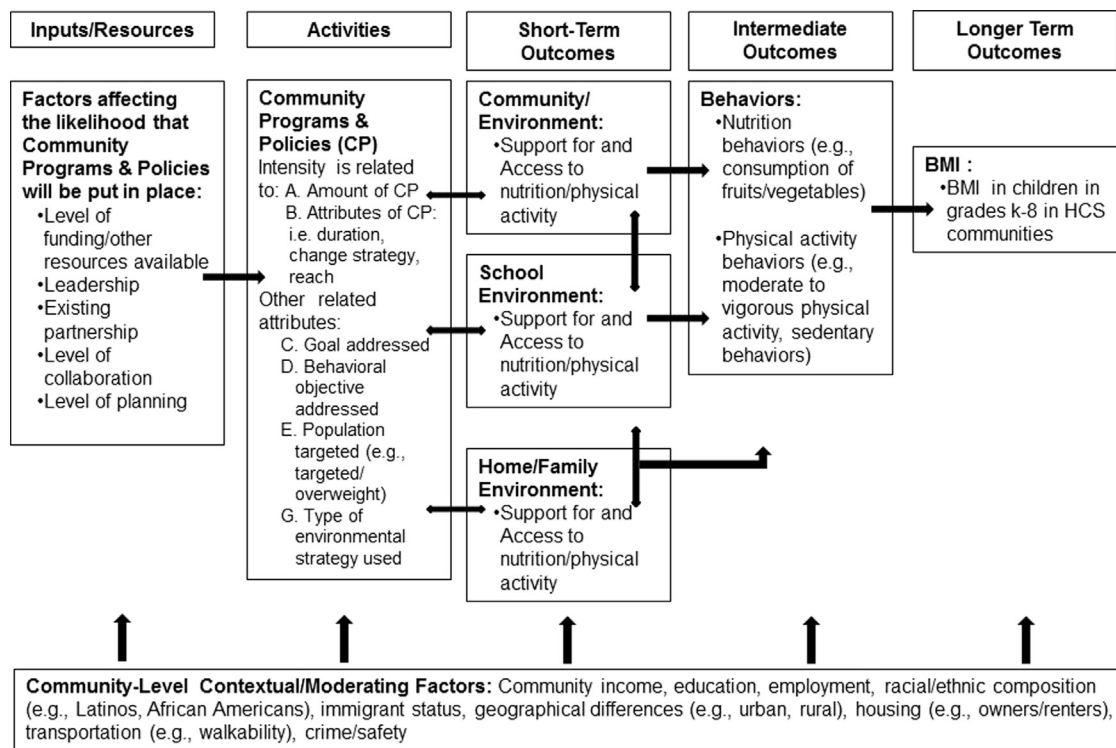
Inputs/Resources

Activities

Short-Term Outcomes

Intermediate Outcomes

Longer Term Outcomes

Factors affecting the likelihood that Community Programs & Policies will be put in place:
•Level of funding/other resources available
•Leadership
•Existing partnership
•Level of collaboration
•Level of planning

Community Programs & Policies (CP)
Intensity is related to: A. Amount of CP
B. Attributes of CP: i.e. duration, change strategy, reach
Other related attributes:
C. Goal addressed
D. Behavioral objective addressed
E. Population targeted (e.g., targeted/ overweight)
G. Type of environmental strategy used

Community/ Environment:
•Support for and Access to nutrition/physical activity

School Environment:
•Support for and Access to nutrition/physical activity

Home/Family Environment:
•Support for and Access to nutrition/physical activity

Behaviors:
•Nutrition behaviors (e.g., consumption of fruits/vegetables)
•Physical activity behaviors (e.g., moderate to vigorous physical activity, sedentary behaviors)

BMI :
•BMI in children in grades k-8 in HCS communities

Community-Level Contextual/Moderating Factors: Community income, education, employment, racial/ethnic composition (e.g., Latinos, African Americans), immigrant status, geographical differences (e.g., urban, rural), housing (e.g., owners/renters), transportation (e.g., walkability), crime/safety